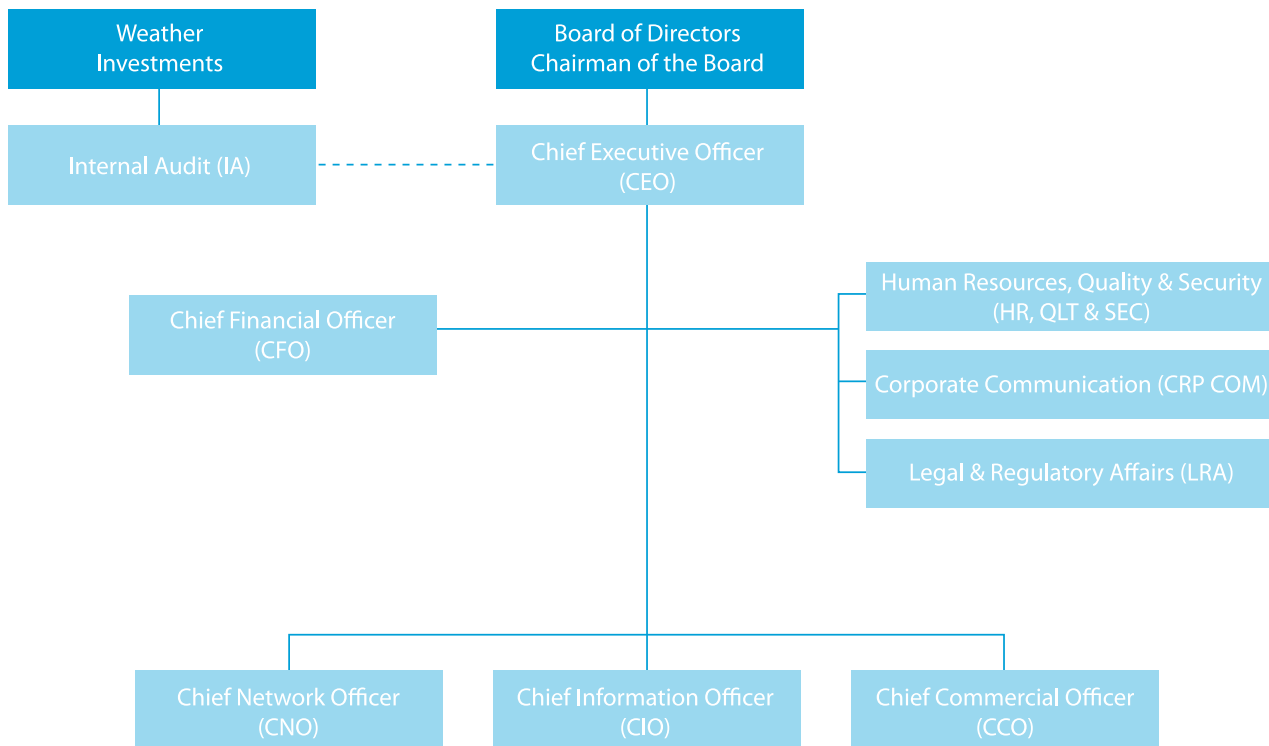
Weather Investments

Board of Directors
Chairman of the Board

Internal Audit (IA)

Chief Executive Officer
(CEO)

Chief Financial Officer
(CFO)

Human Resources, Quality & Security
(HR, QLT & SEC)

Corporate Communication (CRP COM)

Legal & Regulatory Affairs (LRA)

Chief Network Officer
(CNO)

Chief Information Officer
(CIO)

Chief Commercial Officer
(CCO)